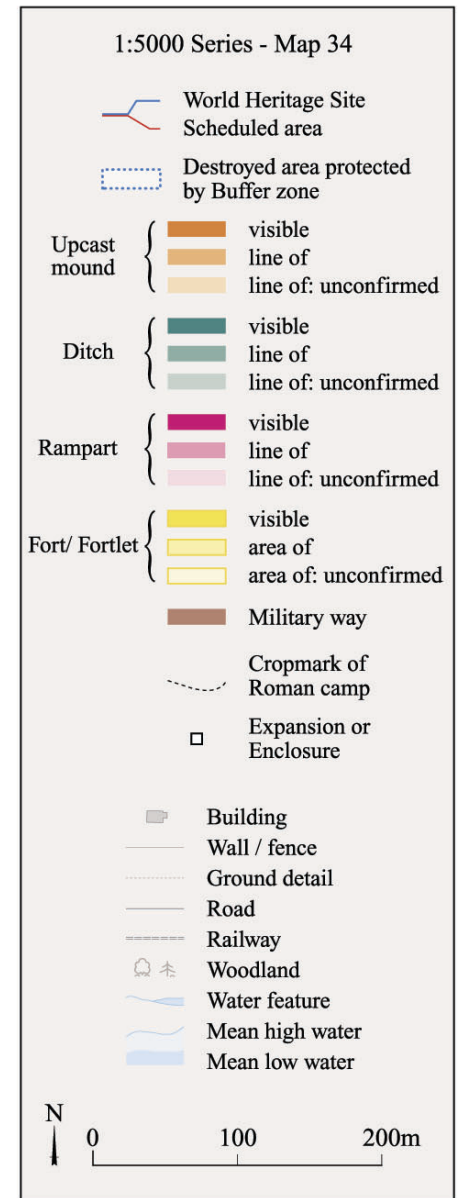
1:5000 Series - Map 34

World Heritage Site
Scheduled area

Destroyed area protected by Buffer zone

Upcast mound
visible
line of
line of: unconfirmed

Ditch
visible
line of
line of: unconfirmed

Rampart
visible
line of
line of: unconfirmed

Fort/ Fortlet
visible
area of
area of: unconfirmed

Military way

Cropmark of Roman camp

Expansion or Enclosure

Building
Wall / fence
Ground detail
Road
Railway
Woodland
Water feature
Mean high water
Mean low water

N

0 100 200m